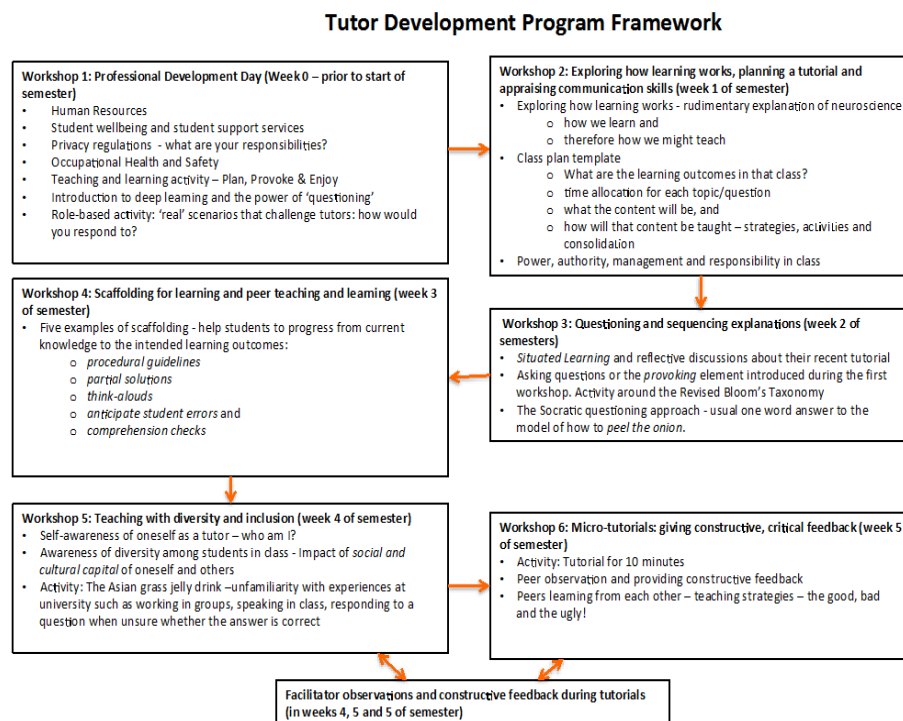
Tutor Development Program Framework

Workshop 1: Professional Development Day (Week 0 – prior to start of semester)
- Human Resources
- Student wellbeing and student support services
- Privacy regulations - what are your responsibilities?
- Occupational Health and Safety
- Teaching and learning activity – Plan, Provoke & Enjoy
- Introduction to deep learning and the power of 'questioning'
- Role-based activity: 'real' scenarios that challenge tutors: how would you respond to?

Workshop 2: Exploring how learning works, planning a tutorial and appraising communication skills (week 1 of semester)
- Exploring how learning works - rudimentary explanation of neuroscience
  - how we learn and
  - therefore how we might teach
- Class plan template
  - What are the learning outcomes in that class?
  - time allocation for each topic/question
  - what the content will be, and
  - how will that content be taught – strategies, activities and consolidation
- Power, authority, management and responsibility in class

Workshop 4: Scaffolding for learning and peer teaching and learning (week 3 of semester)
- Five examples of scaffolding - help students to progress from current knowledge to the intended learning outcomes:
  - procedural guidelines
  - partial solutions
  - think-alouds
  - anticipate student errors and
  - comprehension checks

Workshop 3: Questioning and sequencing explanations (week 2 of semesters)
- Situated Learning and reflective discussions about their recent tutorial
- Asking questions or the provoking element introduced during the first workshop. Activity around the Revised Bloom's Taxonomy
- The Socratic questioning approach - usual one word answer to the model of how to peel the onion.

Workshop 5: Teaching with diversity and inclusion (week 4 of semester)
- Self-awareness of oneself as a tutor – who am I?
- Awareness of diversity among students in class - Impact of social and cultural capital of oneself and others
- Activity: The Asian grass jelly drink –unfamiliarity with experiences at university such as working in groups, speaking in class, responding to a question when unsure whether the answer is correct

Workshop 6: Micro-tutorials: giving constructive, critical feedback (week 5 of semester)
- Activity: Tutorial for 10 minutes
- Peer observation and providing constructive feedback
- Peers learning from each other – teaching strategies – the good, bad and the ugly!

Facilitator observations and constructive feedback during tutorials (in weeks 4, 5 and 5 of semester)